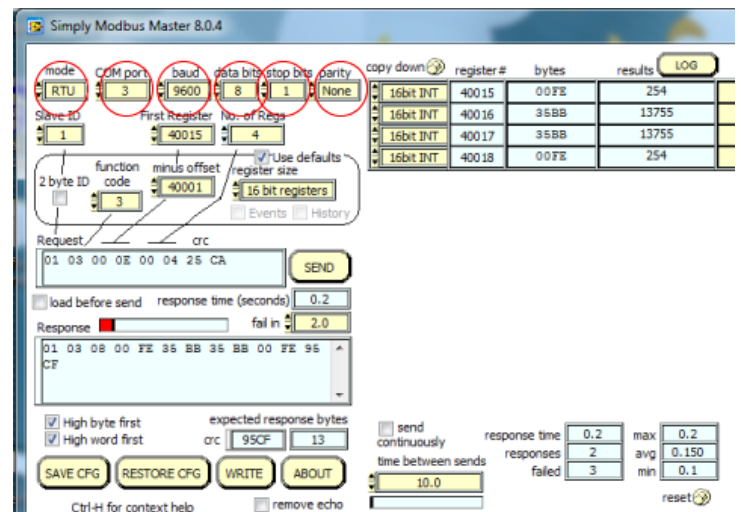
Simply Modbus Master 8.0.4

mode
RTU
COM port
3
baud
9600
data bits
8
stop bits
1
parity
None

Slave ID
1
First Register
40015
No. of Regs
4

2 byte ID
function code
3
minus offset
40001
Use defaults
register size
16 bit registers
Events
History

Request
crc
01 03 00 0E 00 04 25 CA
SEND

load before send
response time (seconds)
0.2
Response
fail in
2.0
01 03 08 00 FE 35 BB 35 BB 00 FE 95 CF

High byte first
High word first
expected response bytes
crc
95CF
13

SAVE CFG
RESTORE CFG
WRITE
ABOUT

Ctrl-H for context help
remove echo

copy down
register#
bytes
results
LOG

| | register# | bytes | results |
|---|---|---|---|
| 16bit INT | 40015 | 00FE | 254 |
| 16bit INT | 40016 | 35BB | 13755 |
| 16bit INT | 40017 | 35BB | 13755 |
| 16bit INT | 40018 | 00FE | 254 |

send continuously
time between sends
10.0

response time
0.2
responses
2
failed
3
max
0.2
avg
0.150
min
0.1
reset